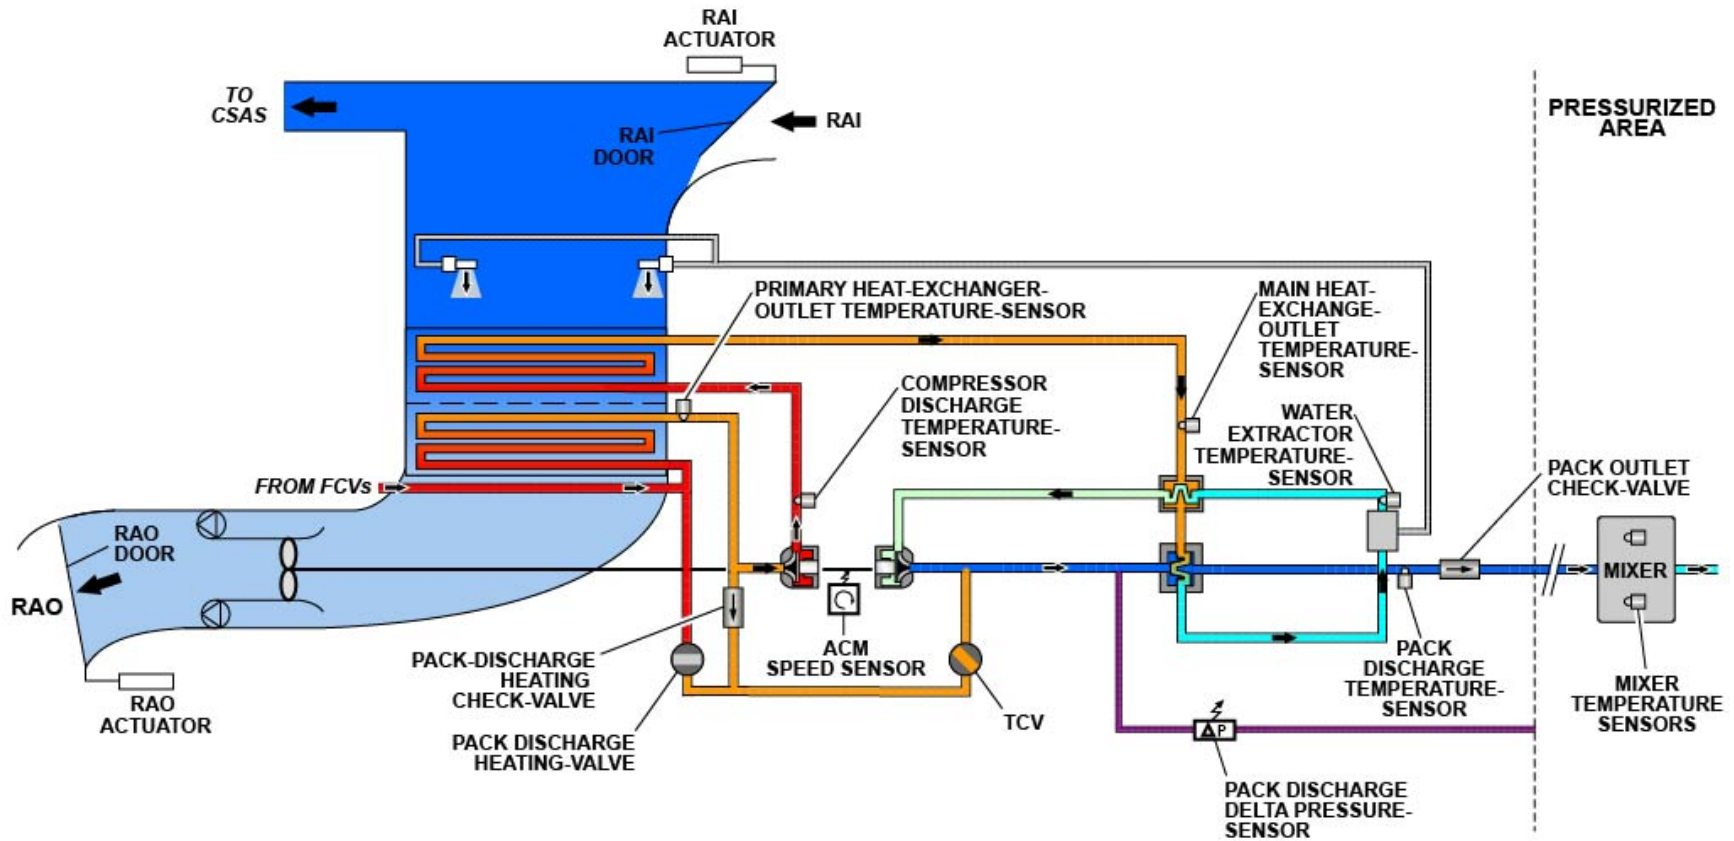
RAI ACTUATOR

TO CSAS

RAI DOOR

RAI

PRESSURIZED AREA

PRIMARY HEAT-EXCHANGER-OUTLET TEMPERATURE-SENSOR

MAIN HEAT-EXCHANGE-OUTLET TEMPERATURE-SENSOR

COMPRESSOR DISCHARGE TEMPERATURE-SENSOR

WATER EXTRACTOR TEMPERATURE-SENSOR

PACK OUTLET CHECK-VALVE

FROM FCVs

RAO DOOR

RAO

MIXER

PACK DISCHARGE TEMPERATURE-SENSOR

MIXER TEMPERATURE SENSORS

ACM SPEED SENSOR

PACK-DISCHARGE HEATING CHECK-VALVE

RAO ACTUATOR

TCV

PACK DISCHARGE HEATING-VALVE

$\Delta P$

PACK DISCHARGE DELTA PRESSURE-SENSOR